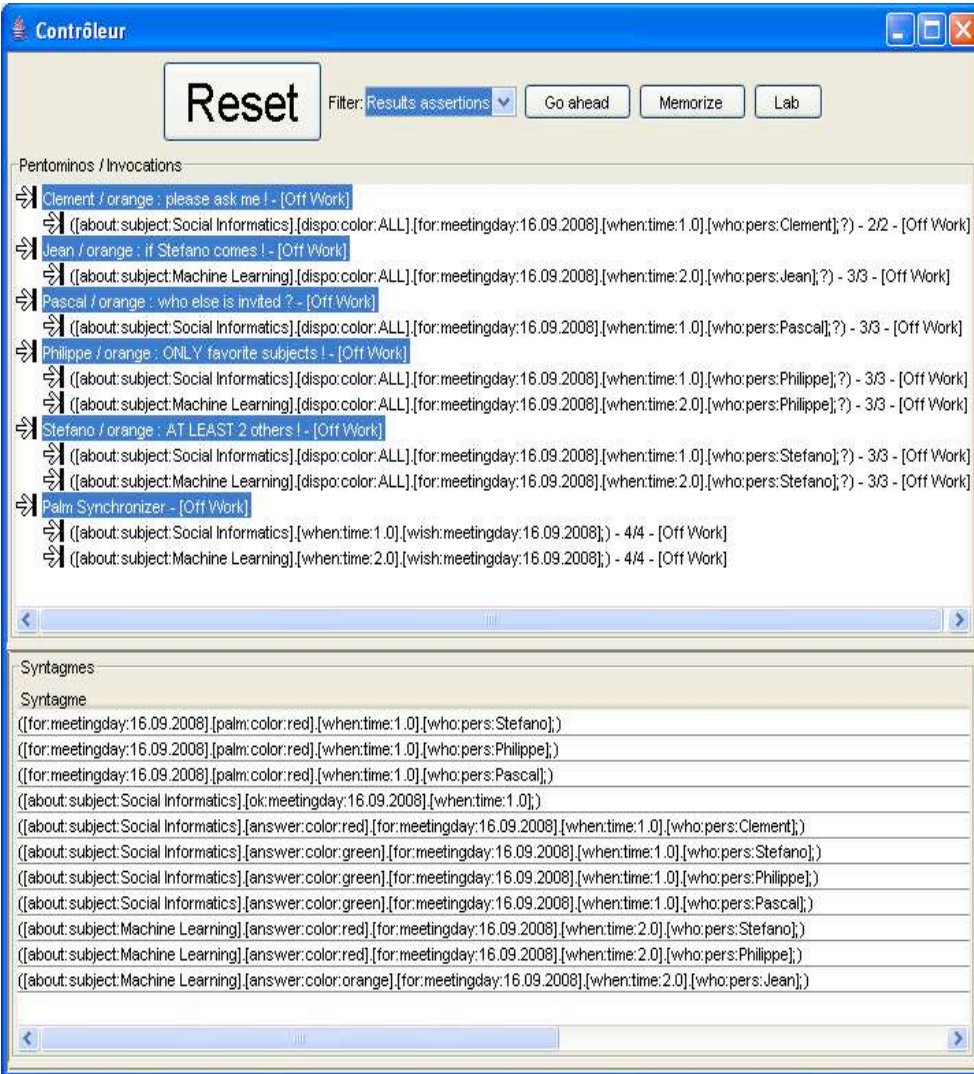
Contrôleur

Reset

Filter: Results assertions

Go ahead

Memorize

Lab

Pentominos / Invocations

Clement / orange : please ask me ! - [Off Work]

([about:subject:Social Informatics].[dispo:color:ALL].[for:meetingday:16.09.2008].[when:time:1.0].[who:pers:Clement];?) - 2/2 - [Off Work]

Jean / orange : if Stefano comes ! - [Off Work]

([about:subject:Machine Learning].[dispo:color:ALL].[for:meetingday:16.09.2008].[when:time:2.0].[who:pers:Jean];?) - 3/3 - [Off Work]

Pascal / orange : who else is invited ? - [Off Work]

([about:subject:Social Informatics].[dispo:color:ALL].[for:meetingday:16.09.2008].[when:time:1.0].[who:pers:Pascal];?) - 3/3 - [Off Work]

Philippe / orange : ONLY favorite subjects ! - [Off Work]

([about:subject:Social Informatics].[dispo:color:ALL].[for:meetingday:16.09.2008].[when:time:1.0].[who:pers:Philippe];?) - 3/3 - [Off Work]

([about:subject:Machine Learning].[dispo:color:ALL].[for:meetingday:16.09.2008].[when:time:2.0].[who:pers:Philippe];?) - 3/3 - [Off Work]

Stefano / orange : AT LEAST 2 others ! - [Off Work]

([about:subject:Social Informatics].[dispo:color:ALL].[for:meetingday:16.09.2008].[when:time:1.0].[who:pers:Stefano];?) - 3/3 - [Off Work]

([about:subject:Machine Learning].[dispo:color:ALL].[for:meetingday:16.09.2008].[when:time:2.0].[who:pers:Stefano];?) - 3/3 - [Off Work]

Palm Synchronizer - [Off Work]

([about:subject:Social Informatics].[when:time:1.0].[wish:meetingday:16.09.2008];) - 4/4 - [Off Work]

([about:subject:Machine Learning].[when:time:2.0].[wish:meetingday:16.09.2008];) - 4/4 - [Off Work]

Syntagmes

Syntagme

([for:meetingday:16.09.2008].[palm:color:red].[when:time:1.0].[who:pers:Stefano];)

([for:meetingday:16.09.2008].[palm:color:red].[when:time:1.0].[who:pers:Philippe];)

([for:meetingday:16.09.2008].[palm:color:red].[when:time:1.0].[who:pers:Pascal];)

([about:subject:Social Informatics].[ok:meetingday:16.09.2008].[when:time:1.0];)

([about:subject:Social Informatics].[answer:color:red].[for:meetingday:16.09.2008].[when:time:1.0].[who:pers:Clement];)

([about:subject:Social Informatics].[answer:color:green].[for:meetingday:16.09.2008].[when:time:1.0].[who:pers:Stefano];)

([about:subject:Social Informatics].[answer:color:green].[for:meetingday:16.09.2008].[when:time:1.0].[who:pers:Philippe];)

([about:subject:Social Informatics].[answer:color:green].[for:meetingday:16.09.2008].[when:time:1.0].[who:pers:Pascal];)

([about:subject:Machine Learning].[answer:color:red].[for:meetingday:16.09.2008].[when:time:2.0].[who:pers:Stefano];)

([about:subject:Machine Learning].[answer:color:red].[for:meetingday:16.09.2008].[when:time:2.0].[who:pers:Philippe];)

([about:subject:Machine Learning].[answer:color:orange].[for:meetingday:16.09.2008].[when:time:2.0].[who:pers:Jean];)